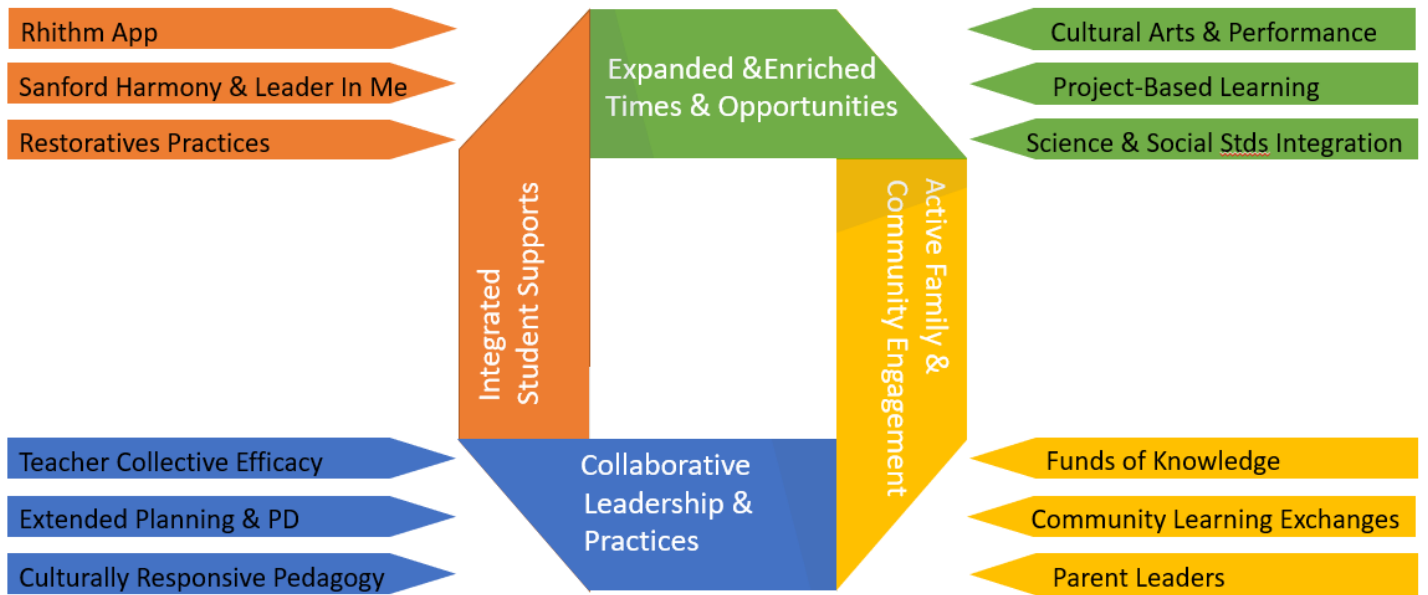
Rhithm App

Sanford Harmony & Leader In Me

Restoratives Practices

Expanded &Enriched Times & Opportunities

Cultural Arts & Performance

Project-Based Learning

Science & Social Stds Integration

Integrated Student Supports

Active Family & Community Engagement

Collaborative Leadership & Practices

Teacher Collective Efficacy

Extended Planning & PD

Culturally Responsive Pedagogy

Funds of Knowledge

Community Learning Exchanges

Parent Leaders